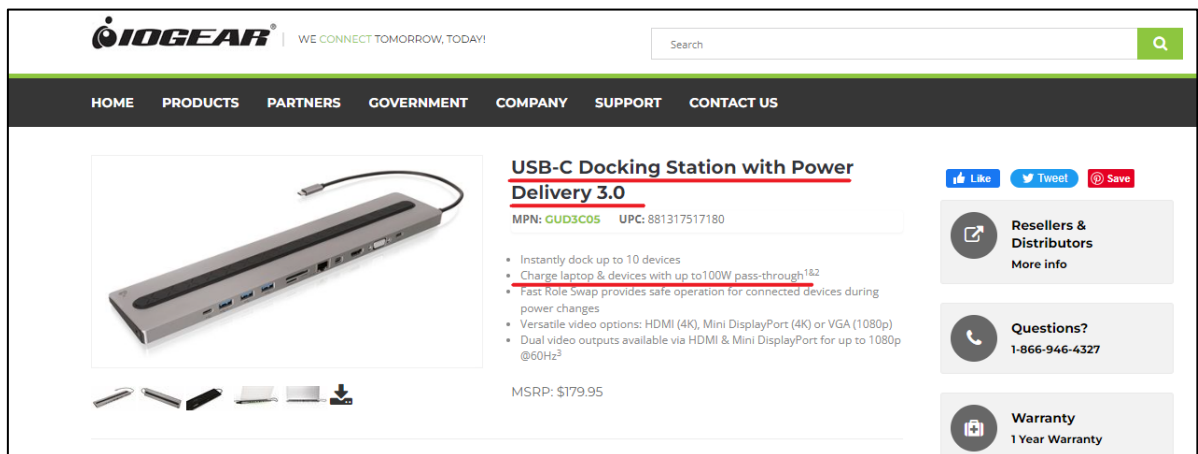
IOGEAR® | WE CONNECT TOMORROW, TODAY!

Search

HOME PRODUCTS PARTNERS GOVERNMENT COMPANY SUPPORT CONTACT US

USB-C Docking Station with Power Delivery 3.0

MPN: GUD3C05 UPC: 881317517180

- Instantly dock up to 10 devices
- Charge laptop & devices with up to100W pass-through$^{1\&2}$
- Fast Role Swap provides safe operation for connected devices during power changes
- Versatile video options: HDMI (4K), Mini DisplayPort (4K) or VGA (1080p)
- Dual video outputs available via HDMI & Mini DisplayPort for up to 1080p @60Hz$^{3}$

MSRP: $179.95

Like Tweet Save

Resellers & Distributors
More info

Questions?
1-866-946-4327

Warranty
1 Year Warranty